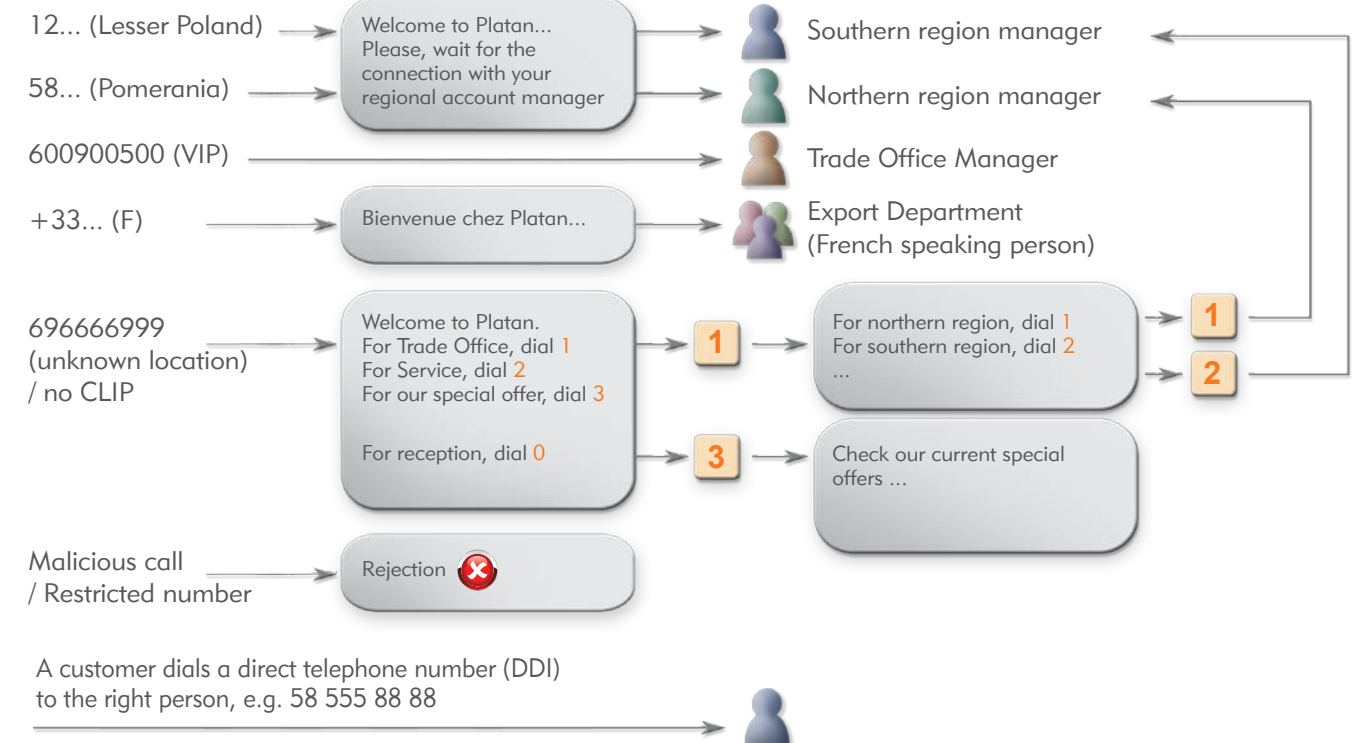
12... (Lesser Poland)

58... (Pomerania)

Welcome to Platan... Please, wait for the connection with your regional account manager

Southern region manager

Northern region manager

600900500 (VIP)

Trade Office Manager

+33... (F)

Bienvenue chez Platan...

Export Department (French speaking person)

696666999 (unknown location) / no CLIP

Welcome to Platan.
For Trade Office, dial 1
For Service, dial 2
For our special offer, dial 3

For reception, dial 0

1

For northern region, dial 1
For southern region, dial 2
...

1

2

3

Check our current special offers ...

Malicious call / Restricted number

Rejection

A customer dials a direct telephone number (DDI) to the right person, e.g. 58 555 88 88